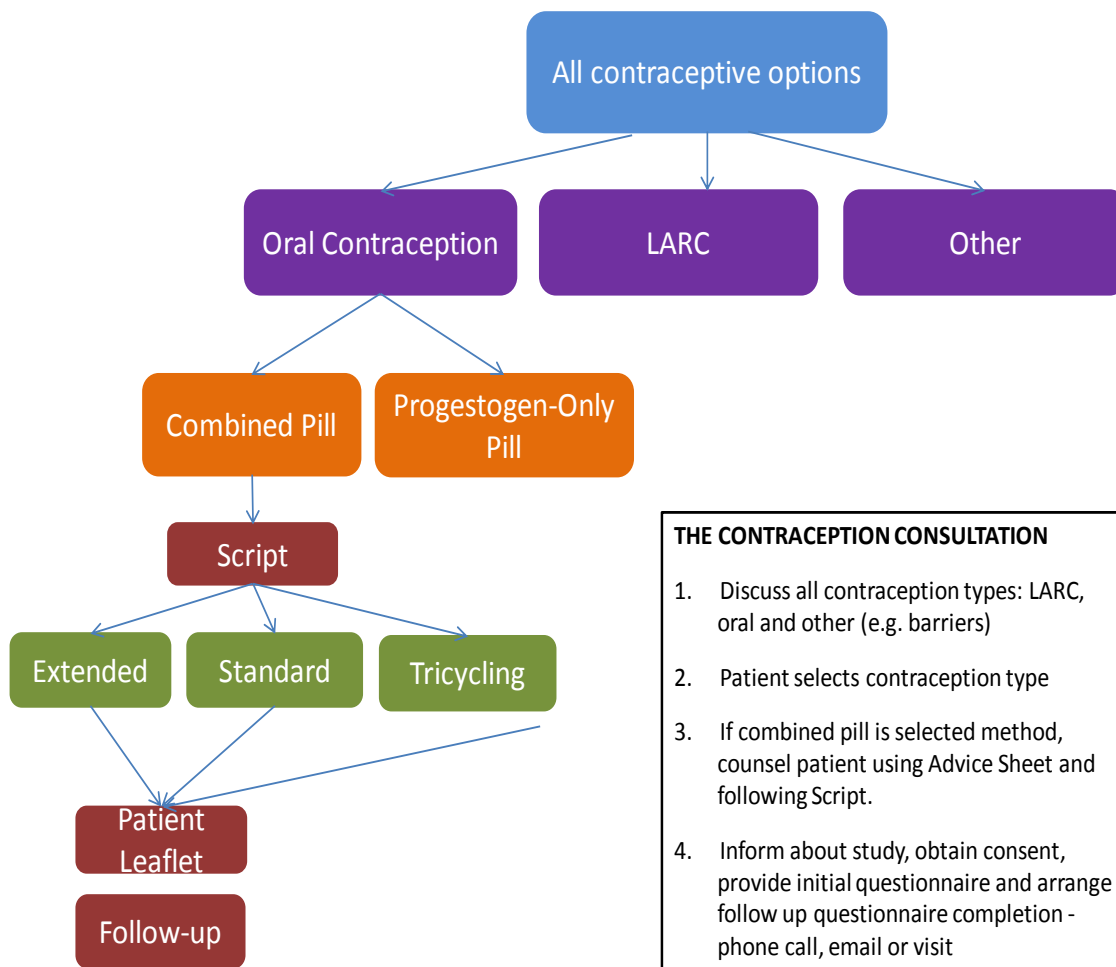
All contraceptive options

Oral Contraception

LARC

Other

Combined Pill

Progestogen-Only Pill

Script

Extended

Standard

Tricycling

Patient Leaflet

Follow-up

THE CONTRACEPTION CONSULTATION

1. Discuss all contraception types: LARC, oral and other (e.g. barriers)

2. Patient selects contraception type

3. If combined pill is selected method, counsel patient using Advice Sheet and following Script.

4. Inform about study, obtain consent, provide initial questionnaire and arrange follow up questionnaire completion - phone call, email or visit